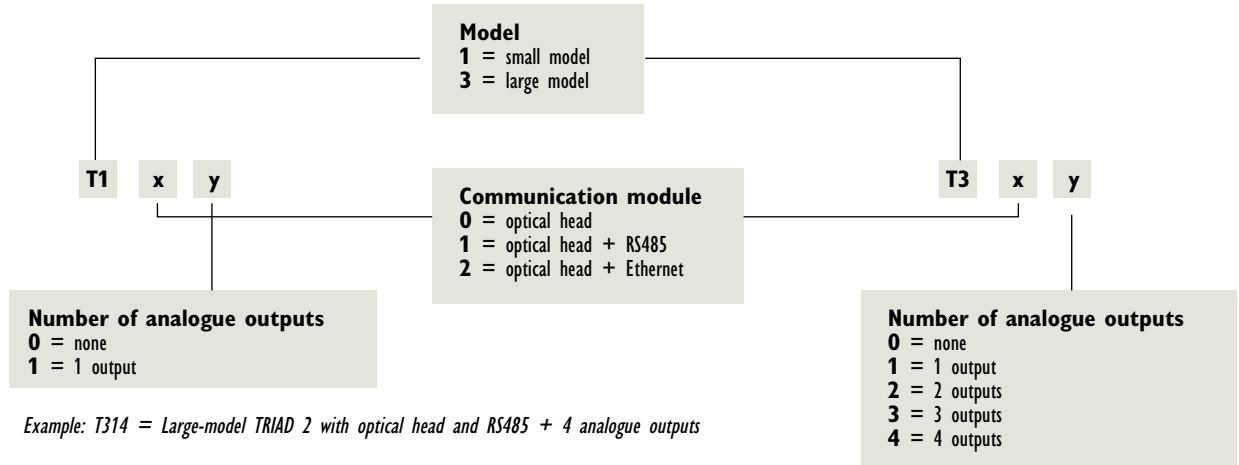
Model
**1** = small model
**3** = large model

T1 x y

Communication module
**0** = optical head
**1** = optical head + RS485
**2** = optical head + Ethernet

T3 x y

Number of analogue outputs
**0** = none
**1** = 1 output

Example: T314 = Large-model TRIAD 2 with optical head and RS485 + 4 analogue outputs

Number of analogue outputs
**0** = none
**1** = 1 output
**2** = 2 outputs
**3** = 3 outputs
**4** = 4 outputs